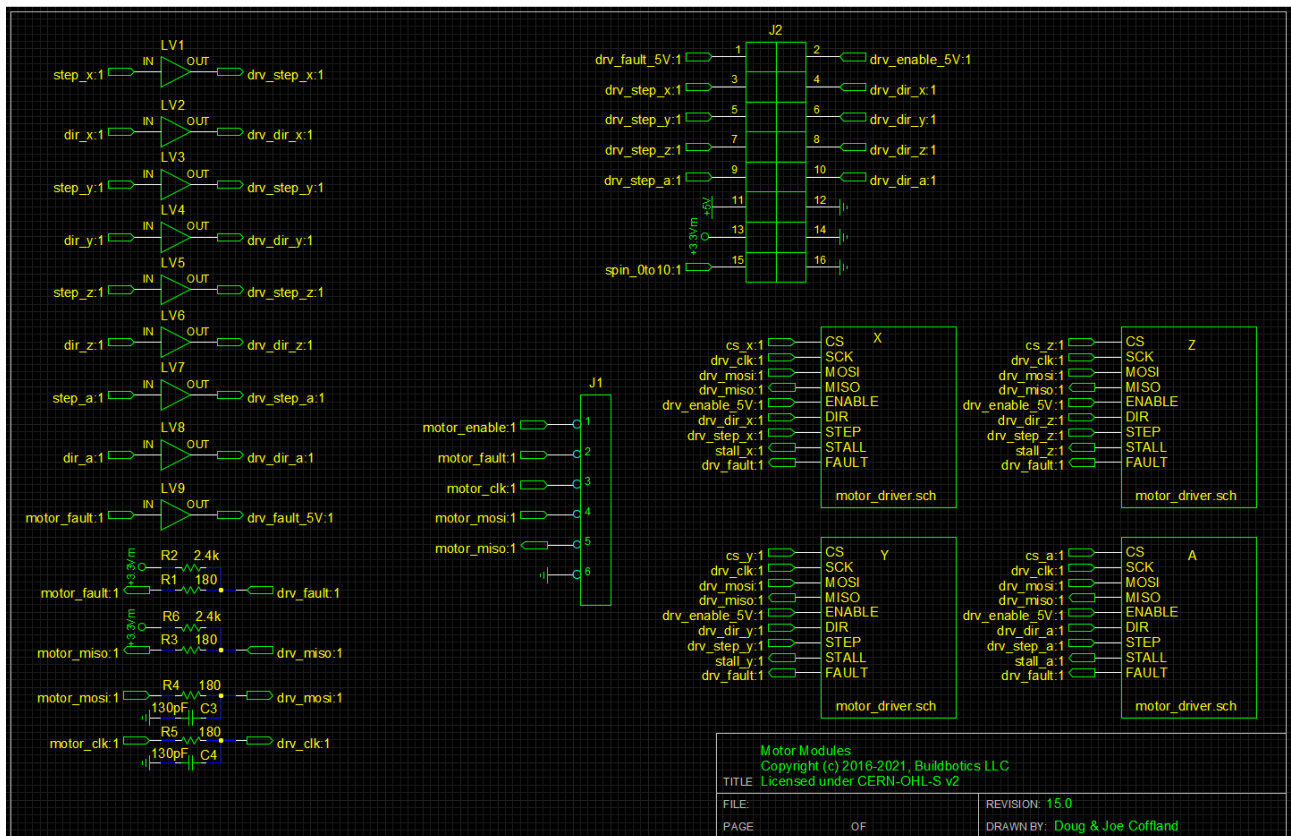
LV1
step_x:1 IN OUT drv_step_x:1
LV2
dir_x:1 IN OUT drv_dir_x:1
LV3
step_y:1 IN OUT drv_step_y:1
LV4
dir_y:1 IN OUT drv_dir_y:1
LV5
step_z:1 IN OUT drv_step_z:1
LV6
dir_z:1 IN OUT drv_dir_z:1
LV7
step_a:1 IN OUT drv_step_a:1
LV8
dir_a:1 IN OUT drv_dir_a:1
LV9
motor_fault:1 IN OUT drv_fault_5V:1

+3.3V/m R2 2.4k
R1 180
motor_fault:1 drv_fault:1
+3.3V/m R6 2.4k
R3 180
motor_miso:1 drv_miso:1
R4 180
motor_mosi:1 drv_mosi:1
130pF C3
R5 180
motor_clk:1 drv_clk:1
130pF C4

J2
drv_fault_5V:1 1 2 drv_enable_5V:1
drv_step_x:1 3 4 drv_dir_x:1
drv_step_y:1 5 6 drv_dir_y:1
drv_step_z:1 7 8 drv_dir_z:1
drv_step_a:1 9 10 drv_dir_a:1
+5V 11 12
+3.3V/m 13 14
spin_0to10:1 15 16

J1
motor_enable:1 1
motor_fault:1 2
motor_clk:1 3
motor_mosi:1 4
motor_miso:1 5
6

X
cs_x:1 CS
drv_clk:1 SCK
drv_mosi:1 MOSI
drv_miso:1 MISO
drv_enable_5V:1 ENABLE
drv_dir_x:1 DIR
drv_step_x:1 STEP
stall_x:1 STALL
drv_fault:1 FAULT
motor_driver.sch

Z
cs_z:1 CS
drv_clk:1 SCK
drv_mosi:1 MOSI
drv_miso:1 MISO
drv_enable_5V:1 ENABLE
drv_dir_z:1 DIR
drv_step_z:1 STEP
stall_z:1 STALL
drv_fault:1 FAULT
motor_driver.sch

Y
cs_y:1 CS
drv_clk:1 SCK
drv_mosi:1 MOSI
drv_miso:1 MISO
drv_enable_5V:1 ENABLE
drv_dir_y:1 DIR
drv_step_y:1 STEP
stall_y:1 STALL
drv_fault:1 FAULT
motor_driver.sch

A
cs_a:1 CS
drv_clk:1 SCK
drv_mosi:1 MOSI
drv_miso:1 MISO
drv_enable_5V:1 ENABLE
drv_dir_a:1 DIR
drv_step_a:1 STEP
stall_a:1 STALL
drv_fault:1 FAULT
motor_driver.sch

TITLE Motor Modules
Copyright (c) 2016-2021, Buildbotics LLC
Licensed under CERN-OHL-S v2
FILE:
REVISION: 15.0
PAGE OF
DRAWN BY: Doug & Joe Coffland